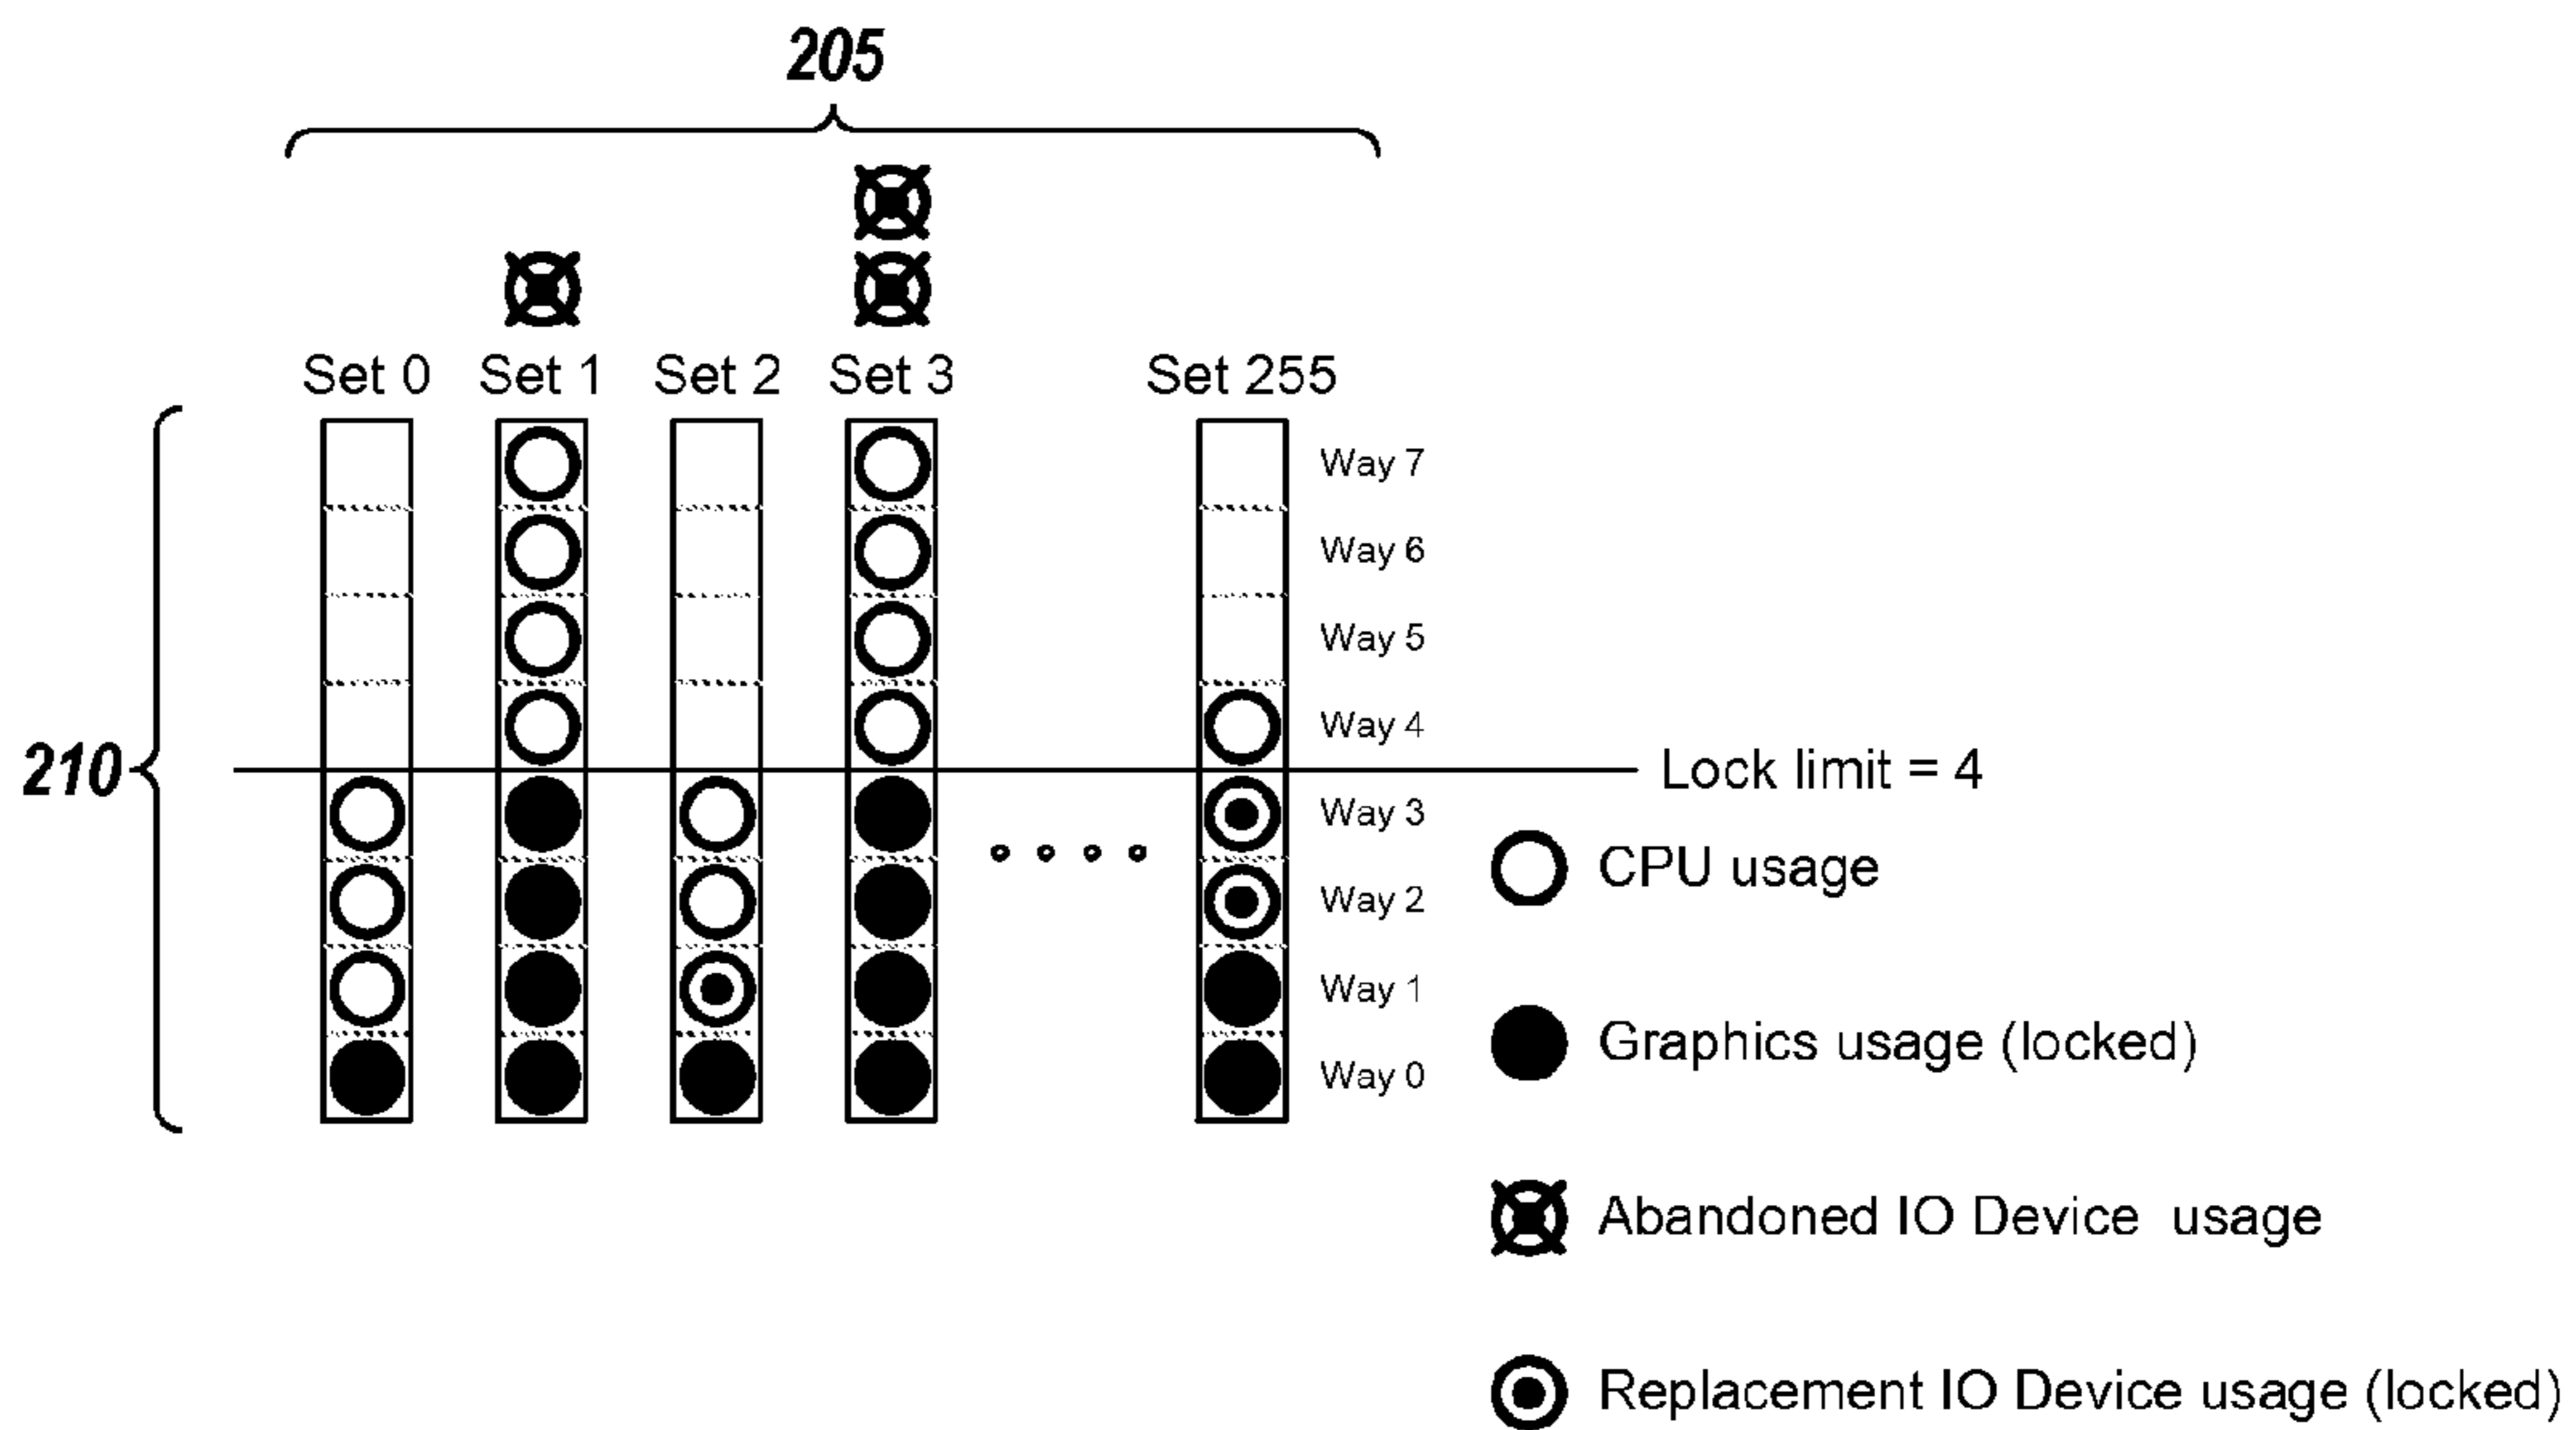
205

Set 0 Set 1 Set 2 Set 3 Set 255

210

Way 7
Way 6
Way 5
Way 4
Lock limit = 4
Way 3
Way 2
Way 1
Way 0

CPU usage
Graphics usage (locked)
Abandoned IO Device usage
Replacement IO Device usage (locked)